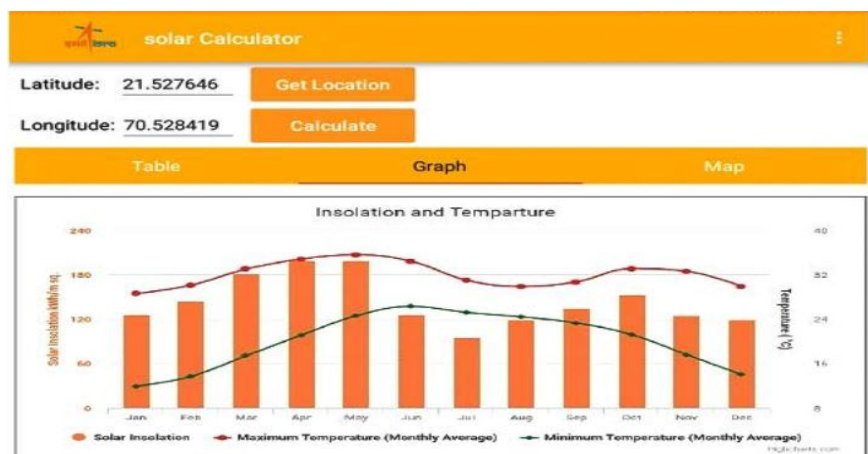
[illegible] solar Calculator

Latitude: 21.527646 Get Location

Longitude: 70.528419 Calculate

Table Graph Map

Insolation and Temparture

240
180
120
60
0

Solar Insolation kWh/m sq.

40
32
24
16
8

Temperature (°C)

Jan Feb Mar Apr May Jun Jul Aug Sep Oct Nov Dec

Solar Insolation Maximum Temperature (Monthly Average) Minimum Temperature (Monthly Average)

Highcharts.com